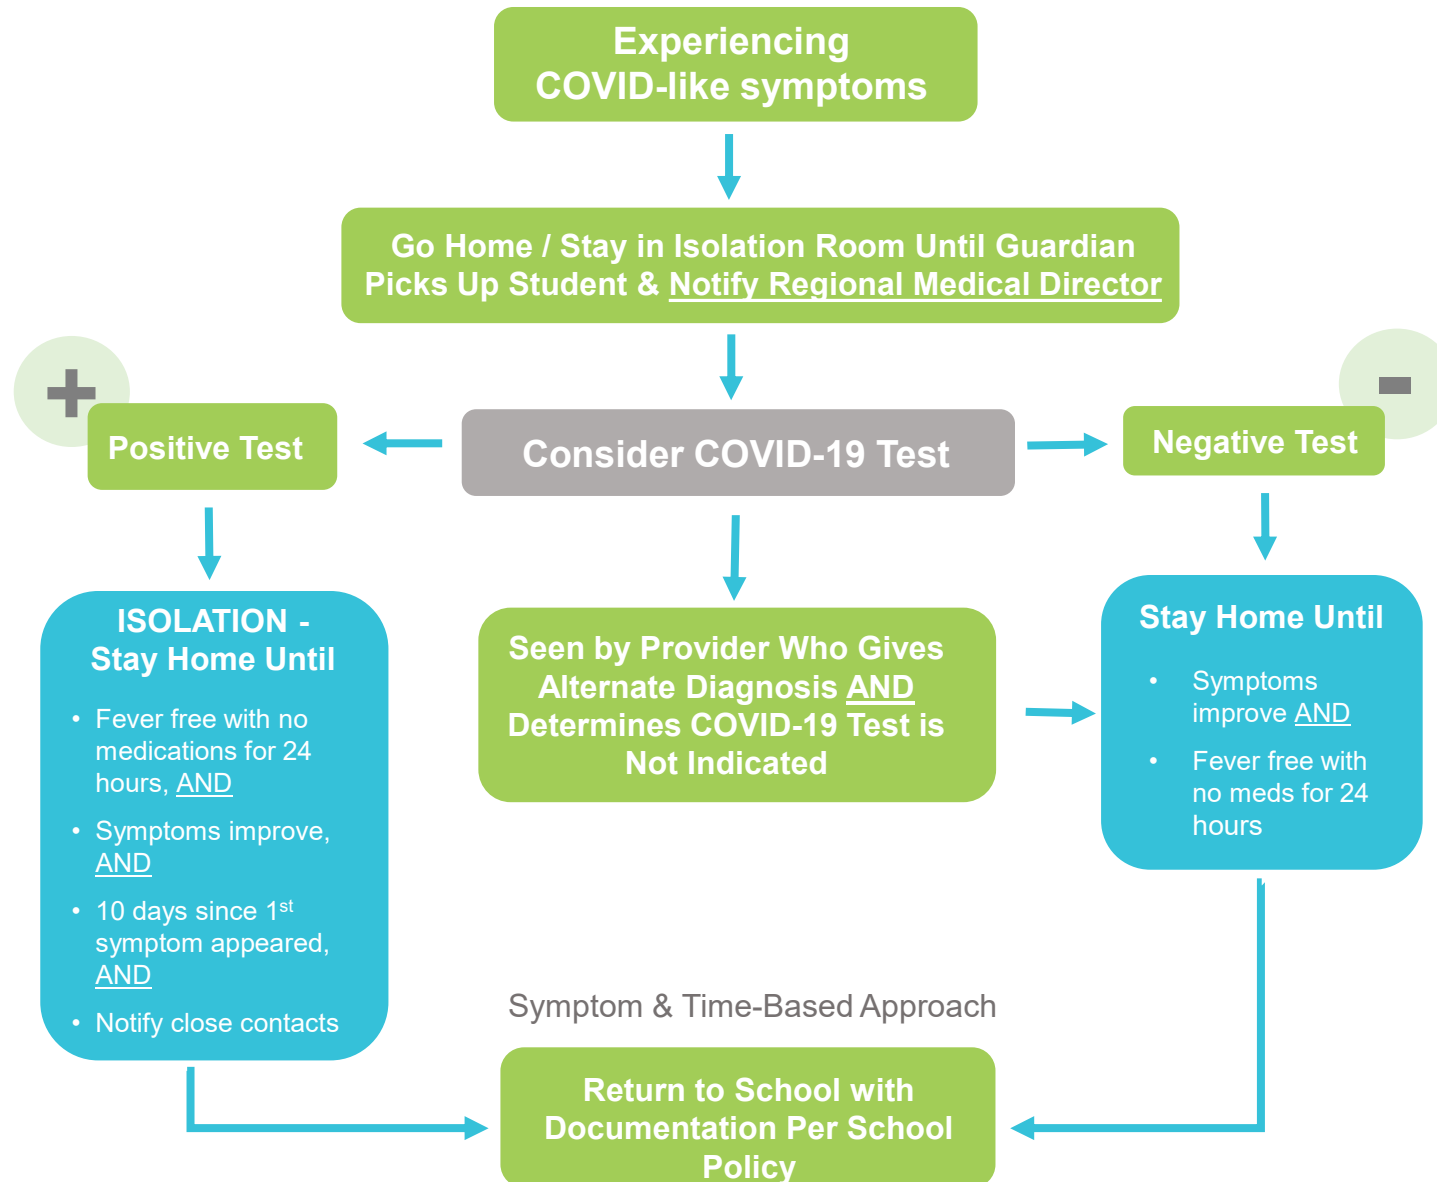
Experiencing COVID-like symptoms

Go Home / Stay in Isolation Room Until Guardian Picks Up Student & Notify Regional Medical Director

+

Positive Test

Consider COVID-19 Test

Negative Test

-

ISOLATION - Stay Home Until

• Fever free with no medications for 24 hours, AND
• Symptoms improve, AND
• 10 days since 1$^{st}$ symptom appeared, AND
• Notify close contacts

Seen by Provider Who Gives Alternate Diagnosis AND Determines COVID-19 Test is Not Indicated

Stay Home Until

• Symptoms improve AND
• Fever free with no meds for 24 hours

Symptom & Time-Based Approach

Return to School with Documentation Per School Policy